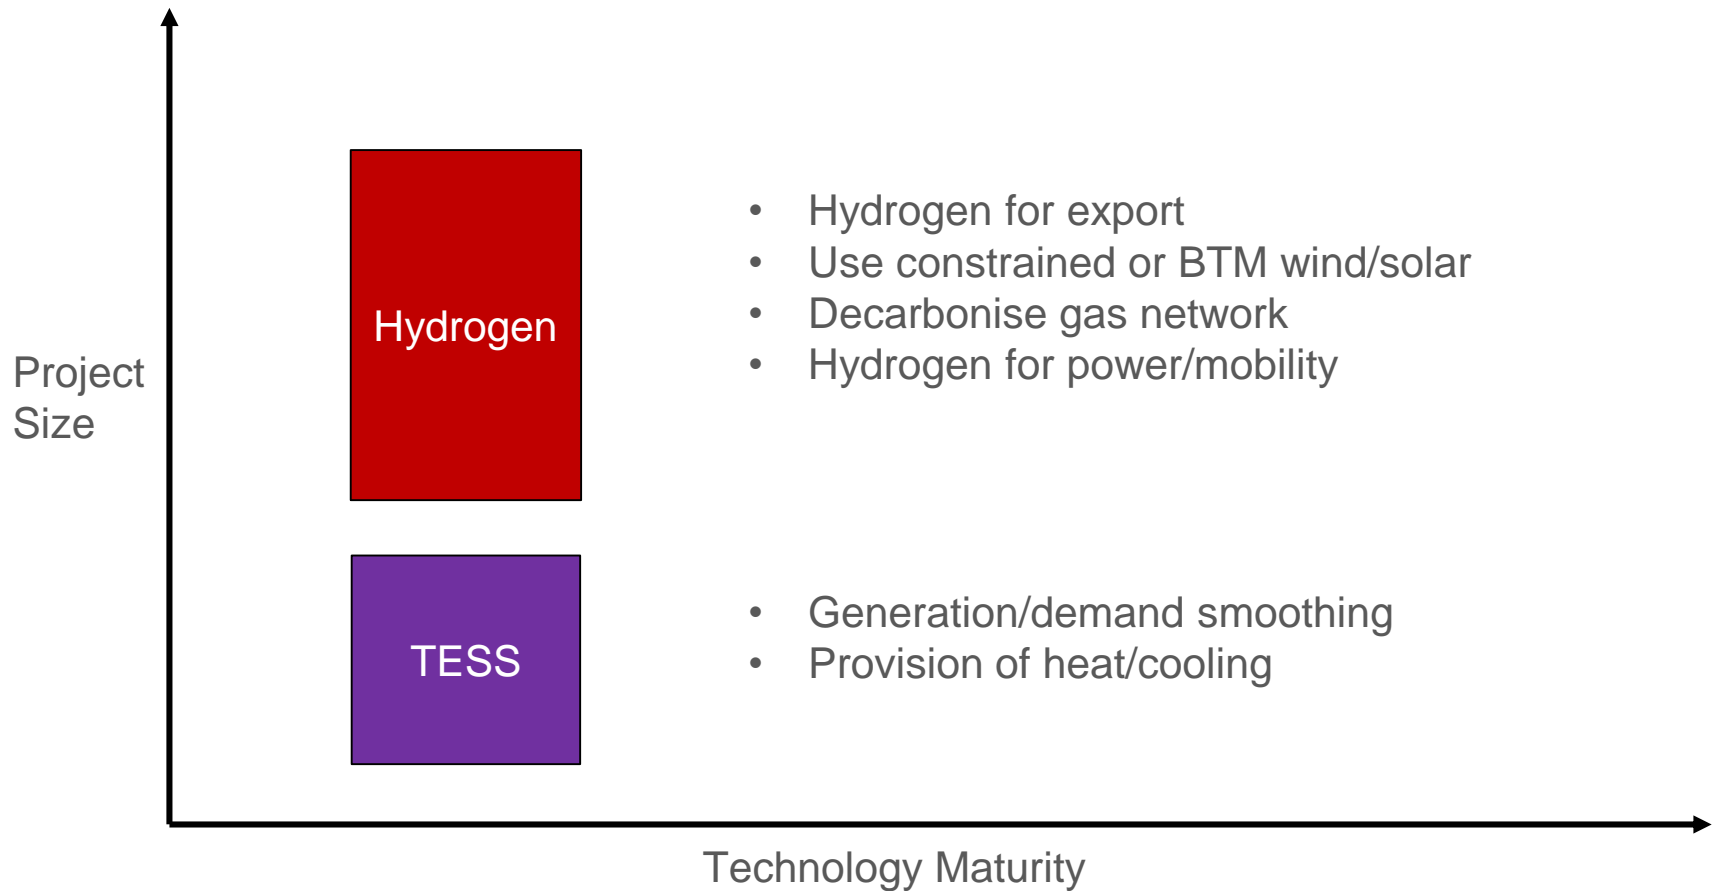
Project Size

Hydrogen

- Hydrogen for export
- Use constrained or BTM wind/solar
- Decarbonise gas network
- Hydrogen for power/mobility

TESS

- Generation/demand smoothing
- Provision of heat/cooling

Technology Maturity